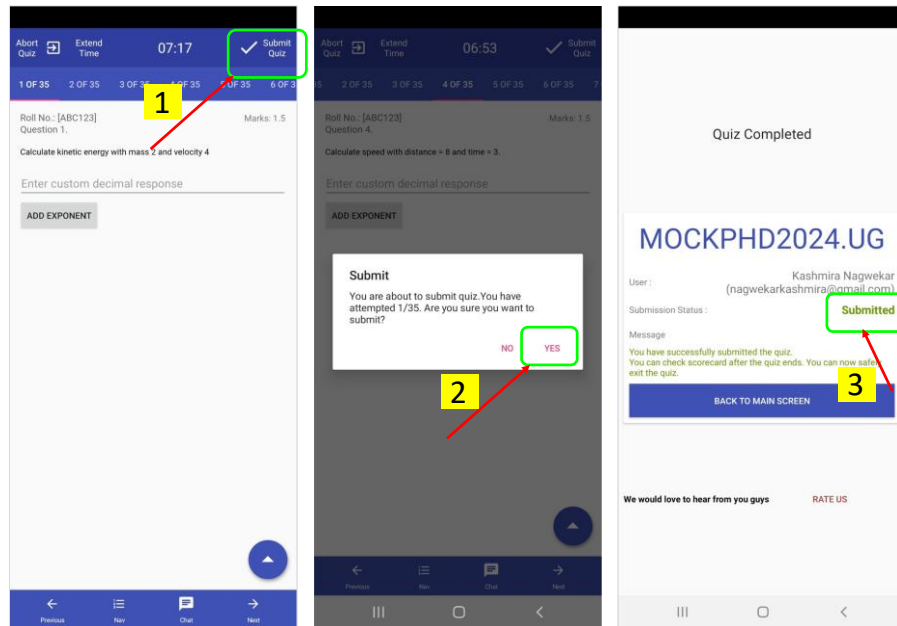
Abort Quiz
Extend Time
07:17
Submit Quiz
1 OF 35
2 OF 35
3 OF 35
4 OF 35
5 OF 35
6 OF 3
1
Roll No.: [ABC123]
Question 1.
Marks: 1.5
Calculate kinetic energy with mass 2 and velocity 4
Enter custom decimal response
ADD EXPONENT
Previous
Nav
Chat
Next

Abort Quiz
Extend Time
06:53
Submit Quiz
35
2 OF 35
3 OF 35
4 OF 35
5 OF 35
6 OF 35
Roll No.: [ABC123]
Question 4.
Marks: 1.5
Calculate speed with distance = 8 and time = 3.
Enter custom decimal response
ADD EXPONENT
Submit
You are about to submit quiz.You have attempted 1/35. Are you sure you want to submit?
NO
YES
2
Previous
Nav
Chat
Next

Quiz Completed
MOCKPHD2024.UG
User :
Kashmira Nagwekar
(nagwekarkashmira@gmail.com)
Submission Status :
Submitted
Message
You have successfully submitted the quiz.
You can check scorecard after the quiz ends. You can now safely exit the quiz.
3
BACK TO MAIN SCREEN
We would love to hear from you guys
RATE US